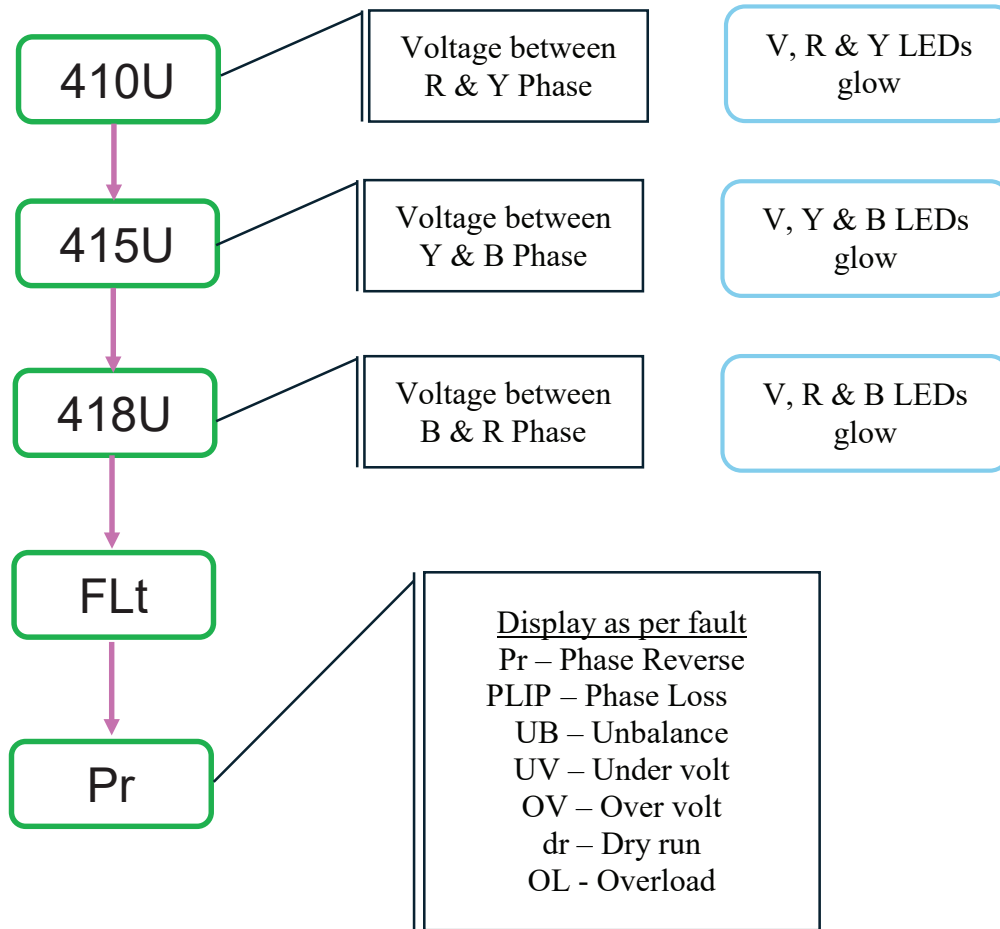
410U

Voltage between R & Y Phase

V, R & Y LEDs glow

415U

Voltage between Y & B Phase

V, Y & B LEDs glow

418U

Voltage between B & R Phase

V, R & B LEDs glow

FLt

Pr

Display as per fault
Pr – Phase Reverse
PLIP – Phase Loss
UB – Unbalance
UV – Under volt
OV – Over volt
dr – Dry run
OL - Overload